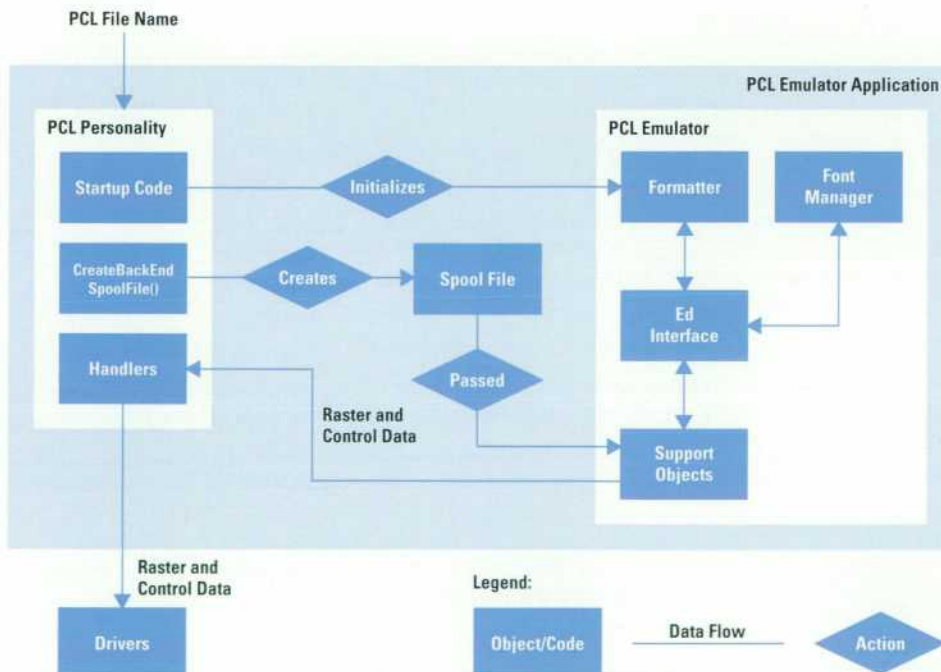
PCL File Name

PCL Emulator Application

PCL Personality

Startup Code

Initializes

CreateBackEnd SpoolFile()

Creates

Spool File

Handlers

Passed

Raster and Control Data

PCL Emulator

Formatter

Font Manager

Ed Interface

Support Objects

Raster and Control Data

Drivers

Legend:

Object/Code

Data Flow

Action